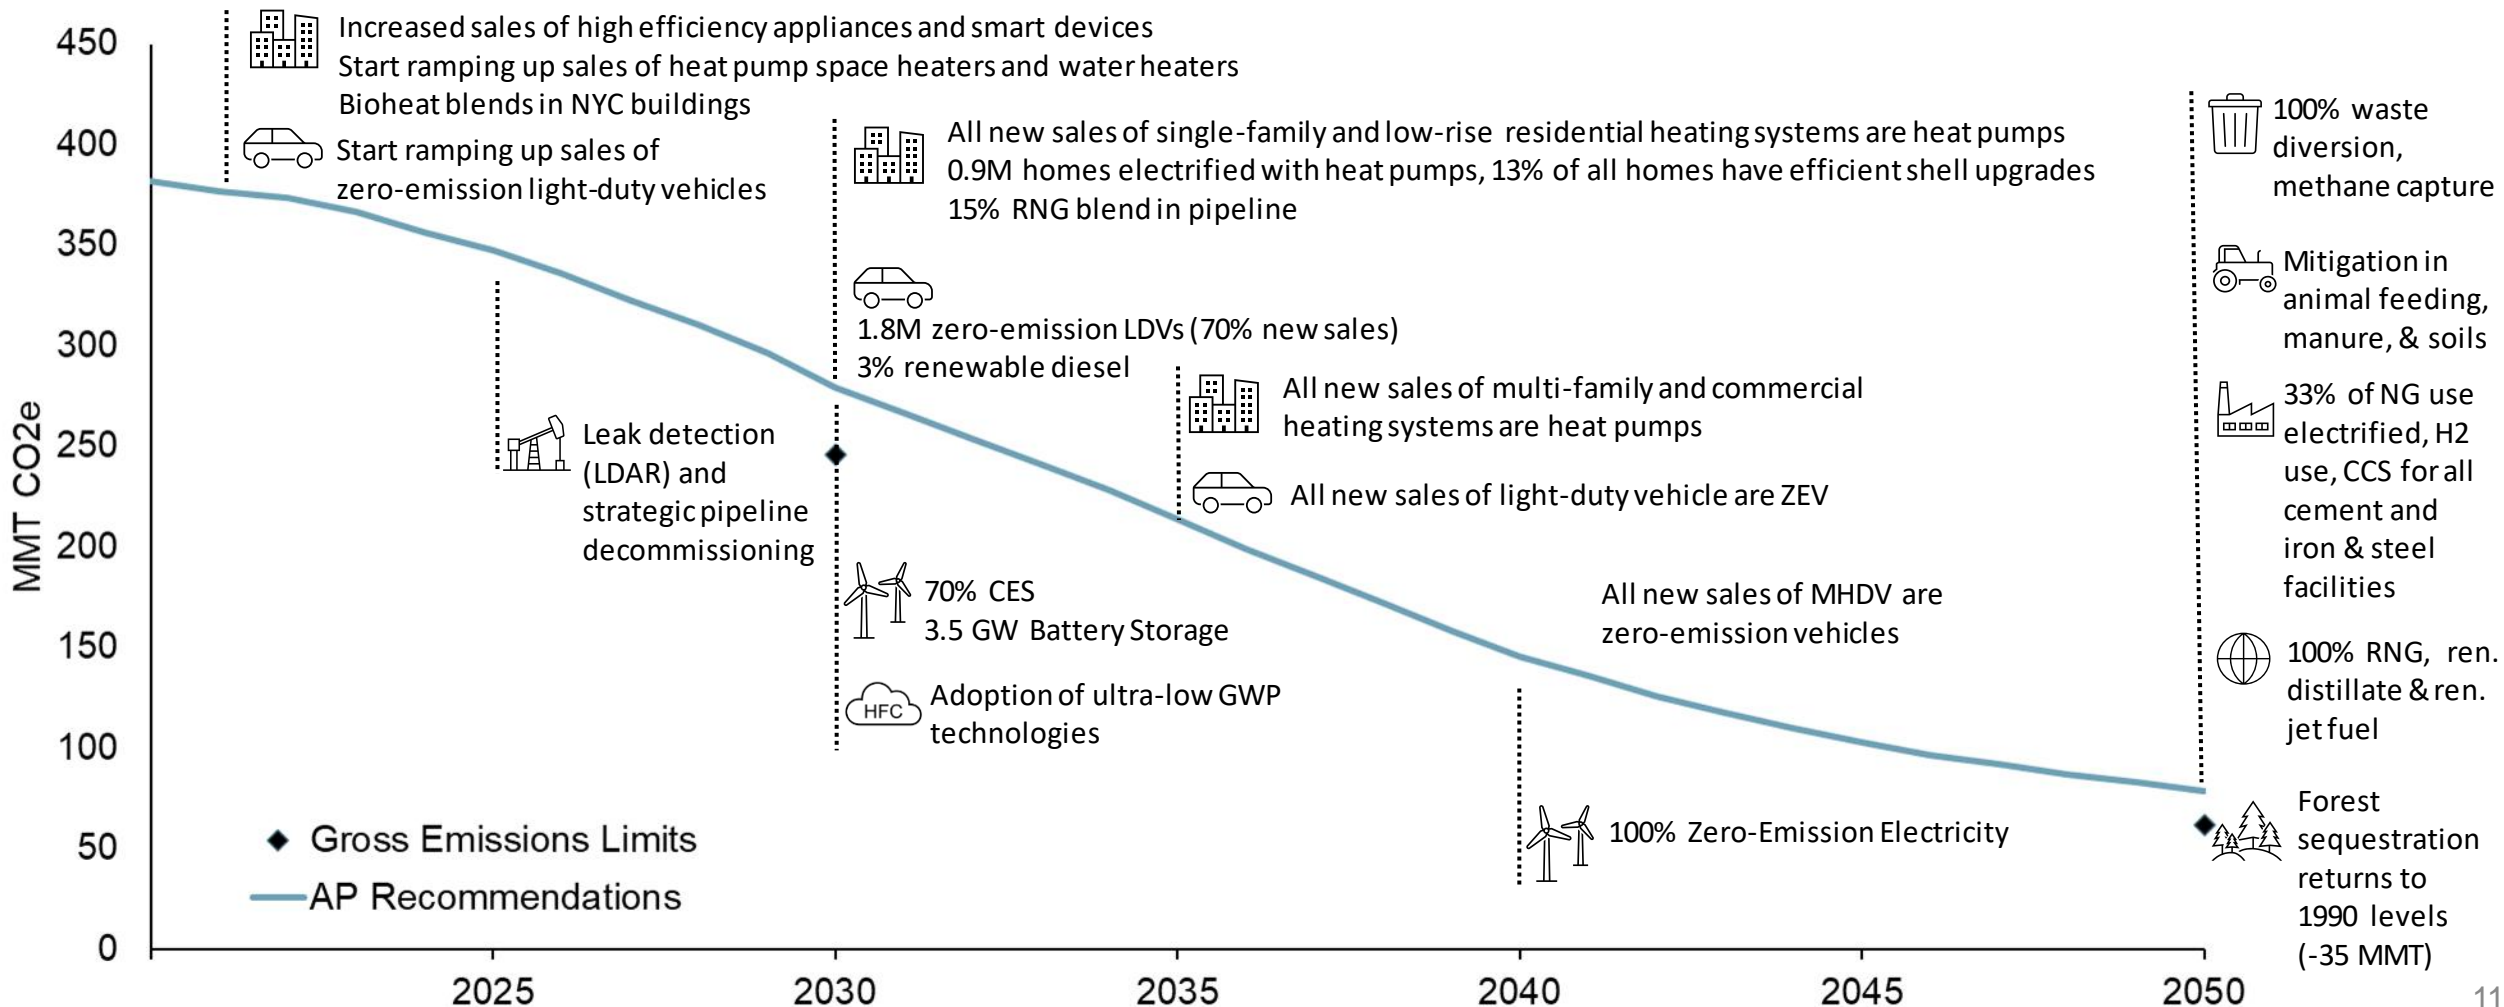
450
400
350
300
250
200
150
100
50
0

MMT CO2e

Increased sales of high efficiency appliances and smart devices
Start ramping up sales of heat pump space heaters and water heaters
Bioheat blends in NYC buildings

Start ramping up sales of zero-emission light-duty vehicles

All new sales of single-family and low-rise residential heating systems are heat pumps
0.9M homes electrified with heat pumps, 13% of all homes have efficient shell upgrades
15% RNG blend in pipeline

1.8M zero-emission LDVs (70% new sales)
3% renewable diesel

Leak detection (LDAR) and strategic pipeline decommissioning

All new sales of multi-family and commercial heating systems are heat pumps

All new sales of light-duty vehicle are ZEV

70% CES
3.5 GW Battery Storage

HFC
Adoption of ultra-low GWP technologies

All new sales of MHDV are zero-emission vehicles

100% Zero-Emission Electricity

100% waste diversion, methane capture

Mitigation in animal feeding, manure, & soils

33% of NG use electrified, H2 use, CCS for all cement and iron & steel facilities

100% RNG, ren. distillate & ren. jet fuel

Forest sequestration returns to 1990 levels (-35 MMT)

Gross Emissions Limits
AP Recommendations

2025
2030
2035
2040
2045
2050

11